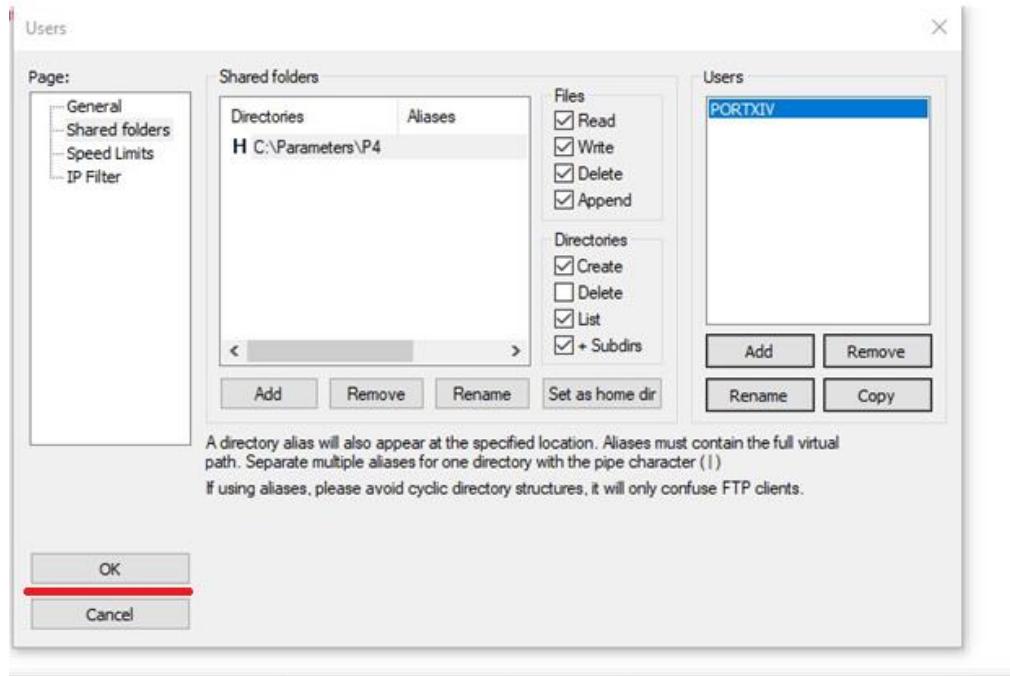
Users

Page:
General
Shared folders
Speed Limits
IP Filter

Shared folders

| Directories | Aliases |
|---|---|
| H C:\Parameters\P4 | |

Files
☑ Read
☑ Write
☑ Delete
☑ Append

Directories
☑ Create
☐ Delete
☑ List
☑ + Subdirs

Add Remove Rename Set as home dir

Users
PORTXIV

Add Remove
Rename Copy

A directory alias will also appear at the specified location. Aliases must contain the full virtual path. Separate multiple aliases for one directory with the pipe character (|)

If using aliases, please avoid cyclic directory structures, it will only confuse FTP clients.

OK
Cancel